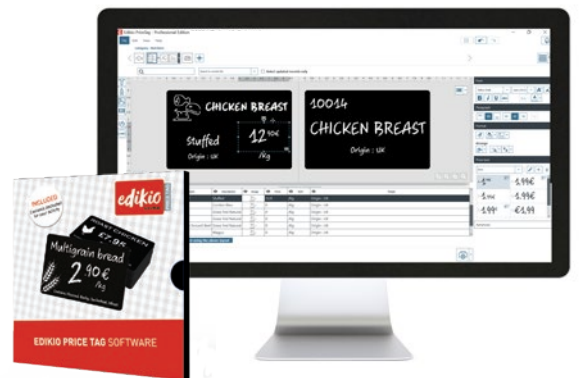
Edikio PriceTag - Professional Edition

CHICKEN BREAST
Stuffed
12,90€
/Kg
Origin : UK

10014
CHICKEN BREAST

1,99€
1,99€
1,99€
€1,99

INCLUDED
edikio
ROAST CHICKEN
Multigrain bread
2,90€
/kg

EDIKIO PRICE TAG SOFTWARE